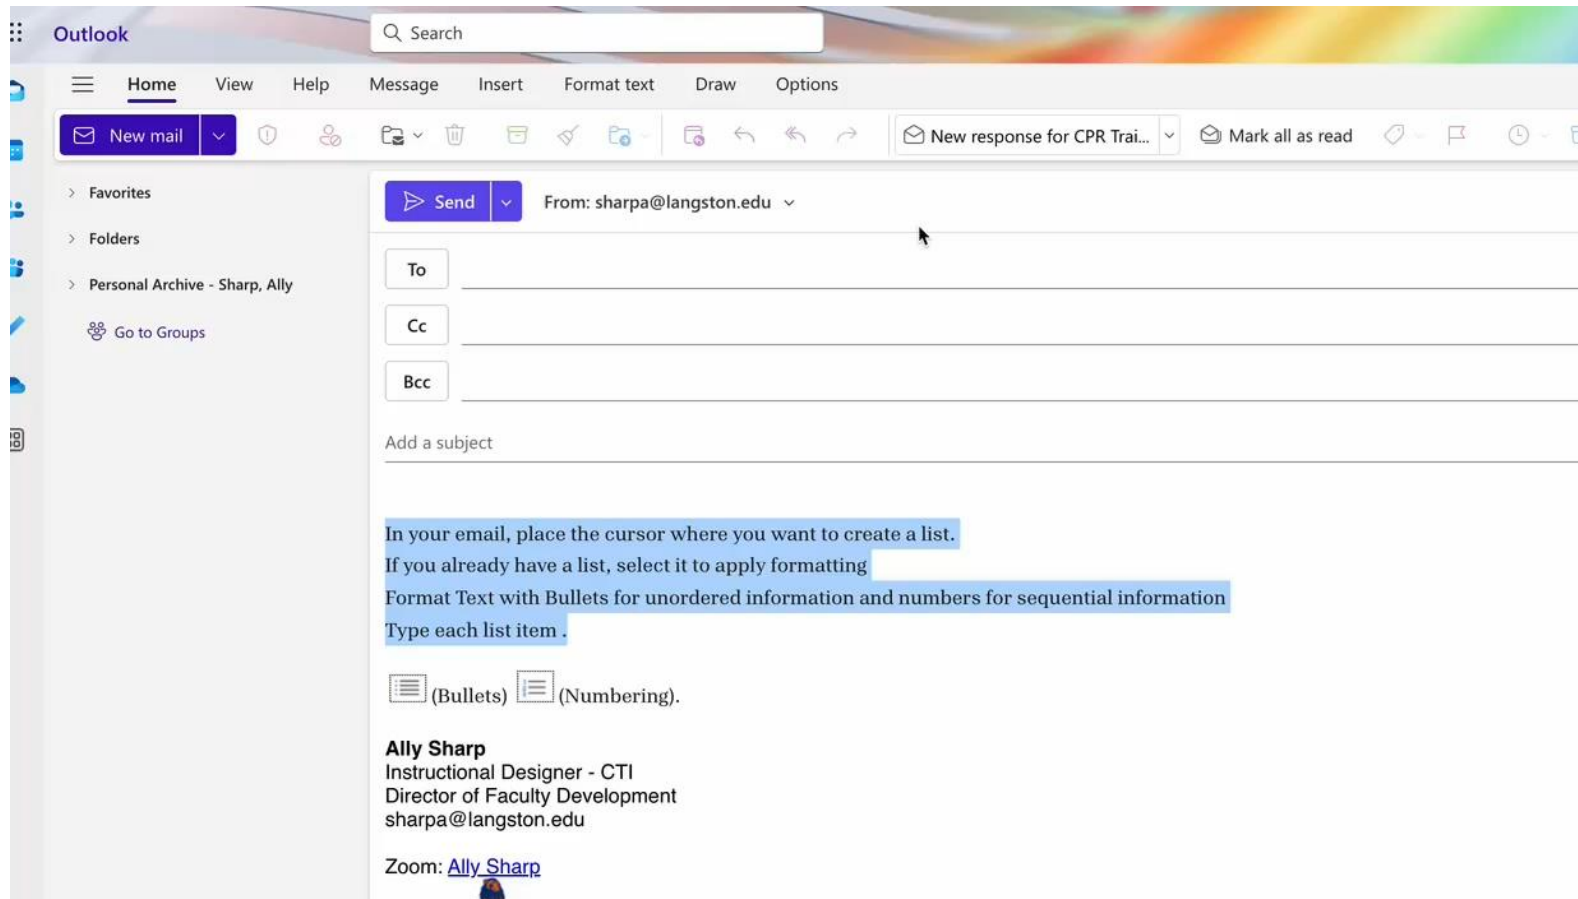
Outlook

Search

Home View Help Message Insert Format text Draw Options

New mail

New response for CPR Trai...

Mark all as read

Favorites

Folders

Personal Archive - Sharp, Ally

Go to Groups

Send

From: sharpa@langston.edu

To

Cc

Bcc

Add a subject

In your email, place the cursor where you want to create a list.
If you already have a list, select it to apply formatting
Format Text with Bullets for unordered information and numbers for sequential information
Type each list item .

(Bullets) (Numbering).

**Ally Sharp**
Instructional Designer - CTI
Director of Faculty Development
sharpa@langston.edu

Zoom: Ally Sharp